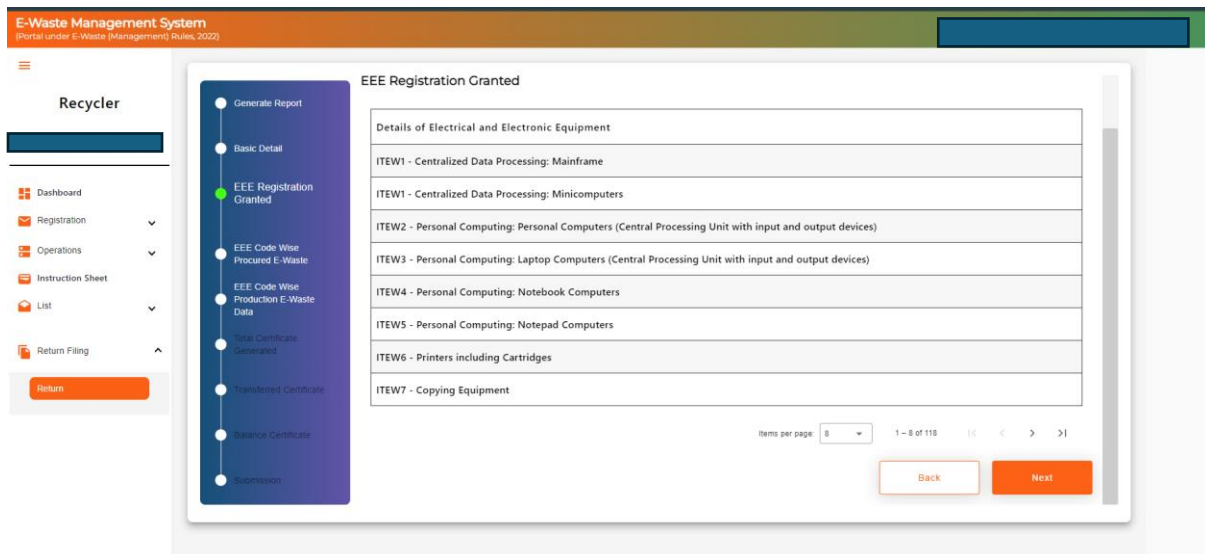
E-Waste Management System
(Portal under E-Waste (Management) Rules, 2022)

Recycler

Dashboard
Registration
Operations
Instruction Sheet
List
Return Filing
Return

Generate Report
Basic Detail
EEE Registration Granted
EEE Code Wise Procured E-Waste
EEE Code Wise Production E-Waste Data
Total Certificate Generated
Transferred Certificate
Balance Certificate
Submission

EEE Registration Granted

| Details of Electrical and Electronic Equipment |
|---|
| ITEW1 - Centralized Data Processing: Mainframe |
| ITEW1 - Centralized Data Processing: Minicomputers |
| ITEW2 - Personal Computing: Personal Computers (Central Processing Unit with input and output devices) |
| ITEW3 - Personal Computing: Laptop Computers (Central Processing Unit with input and output devices) |
| ITEW4 - Personal Computing: Notebook Computers |
| ITEW5 - Personal Computing: Notepad Computers |
| ITEW6 - Printers including Cartridges |
| ITEW7 - Copying Equipment |

Items per page: 8 1 – 8 of 118

Back
Next